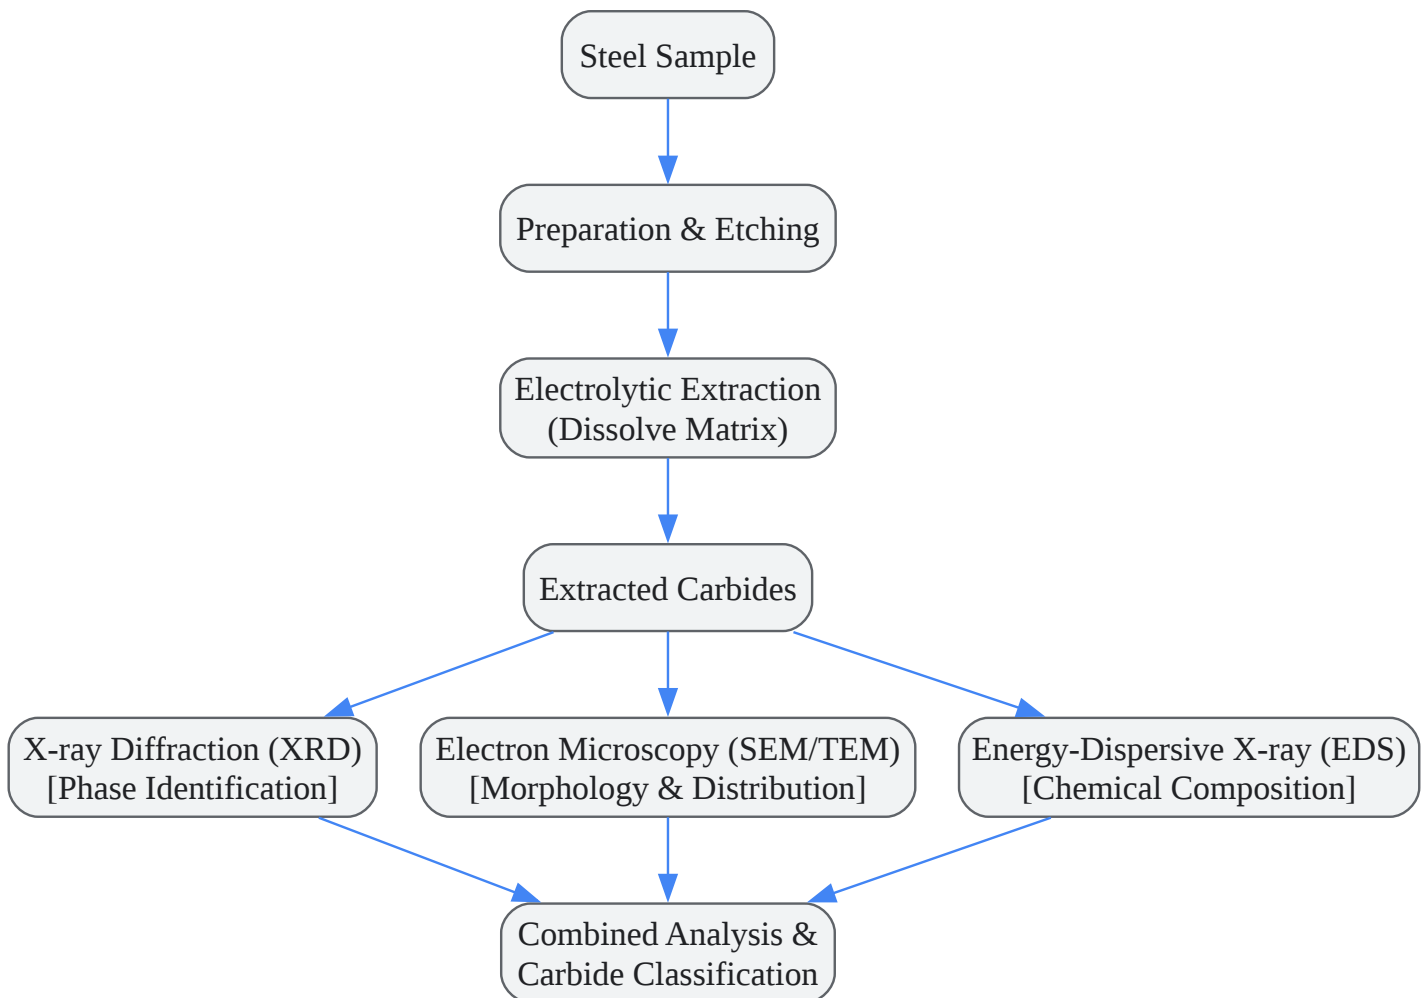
Steel Sample

Preparation & Etching

Electrolytic Extraction
(Dissolve Matrix)

Extracted Carbides

X-ray Diffraction (XRD)
[Phase Identification]

Electron Microscopy (SEM/TEM)
[Morphology & Distribution]

Energy-Dispersive X-ray (EDS)
[Chemical Composition]

Combined Analysis &
Carbide Classification